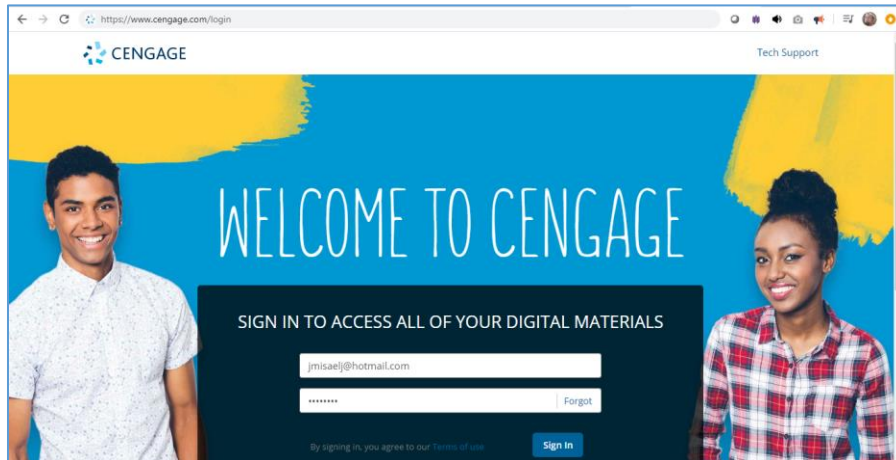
https://www.cengage.com/login

CENGAGE

Tech Support

WELCOME TO CENGAGE

SIGN IN TO ACCESS ALL OF YOUR DIGITAL MATERIALS

jmisaelj@hotmail.com

••••••••

Forgot

By signing in, you agree to our Terms of use

Sign In